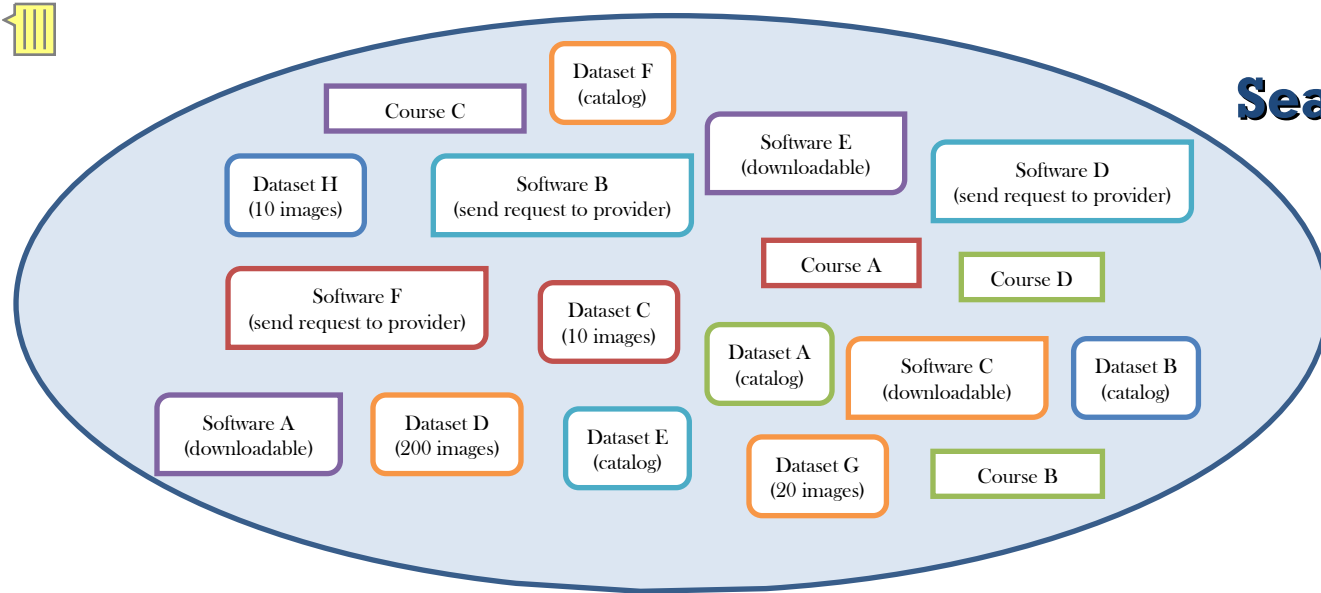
Sea

Dataset F
(catalog)

Course C

Software E
(downloadable)

Software D
(send request to provider)

Dataset H
(10 images)

Software B
(send request to provider)

Course A

Course D

Software F
(send request to provider)

Dataset C
(10 images)

Dataset A
(catalog)

Software C
(downloadable)

Dataset B
(catalog)

Software A
(downloadable)

Dataset D
(200 images)

Dataset E
(catalog)

Dataset G
(20 images)

Course B